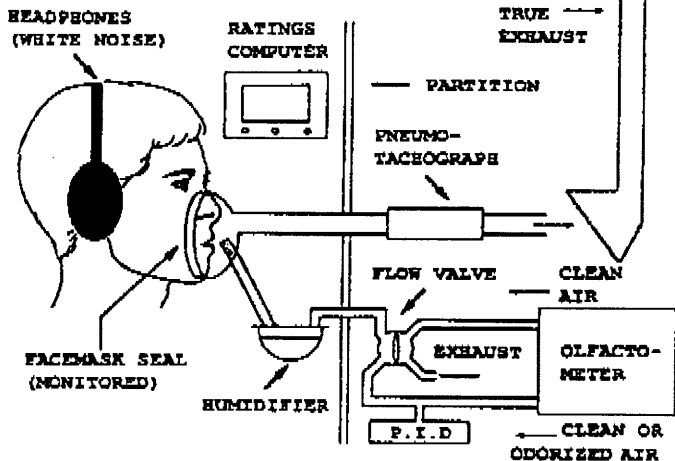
HEADPHONES (WHITE NOISE)

RATINGS COMPUTER

TRUE EXHAUST

PARTITION

PNEUMO-TACHOGRAPH

CLEAN AIR

FLOW VALVE

EXHAUST

OLFACTO-METER

FACEMASK SEAL (MONITORED)

HUMIDIFIER

P.I.D

CLEAN OR ODORIZED AIR